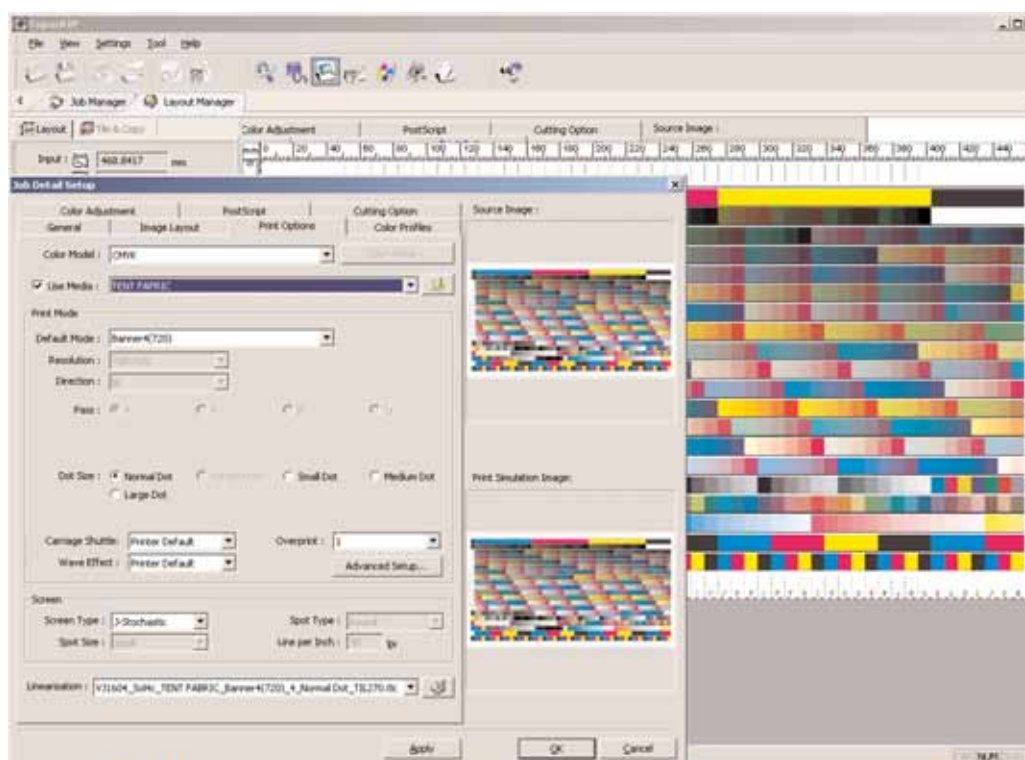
File View Settings Tool Help

Job Manager Layout Manager

Layout Tile & Copy

Color Adjustment PostScript Cutting Option Source Image :

Input : 468.8417 mm

0 20 40 60 80 100 120 140 160 180 200 220 240 260 280 300 320 340 360 380 400 420 440

Job Detail Setup

Color Adjustment PostScript Cutting Option
General Image Layout Print Options Color Profiles

Source Image :

Color Model : CMYK

Use Media : TENT FABRIC

Print Mode

Default Mode : Banner4(720)

Resolution : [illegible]

Direction : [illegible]

Pass : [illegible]

Dot Size : Normal Dot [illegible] Small Dot Medium Dot
Large Dot

Print Simulation Image:

Carriage Shuttle : Printer Default Overprint : 1

Wave Effect : Printer Default Advanced Setup...

Screen

Screen Type : 3-Stochastic Spot Type : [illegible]

Spot Size : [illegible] Line per Inch : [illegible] lpi

Linearization : V31604_SoMc_TENT FABRIC_Banner4(720)_4_Normal Dot_TIL270.lin

Apply OK Cancel

NUM